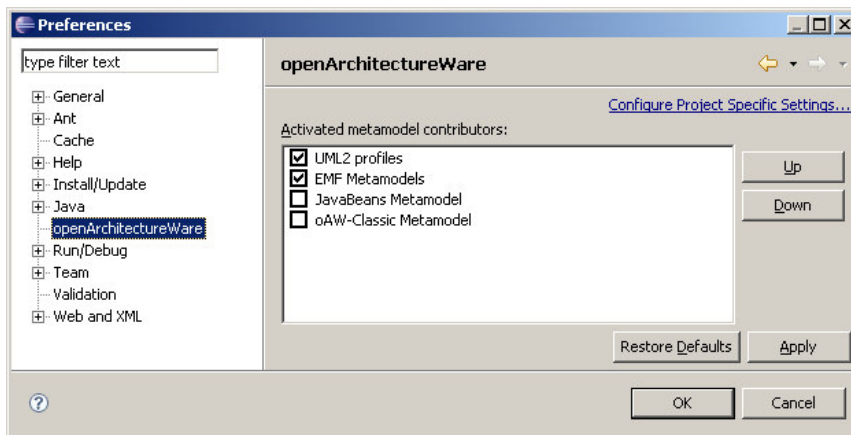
Preferences

type filter text

General
Ant
Cache
Help
Install/Update
Java
openArchitectureWare
Run/Debug
Team
Validation
Web and XML

openArchitectureWare

Configure Project Specific Settings...

Activated metamodel contributors:

UML2 profiles
EMF Metamodels
JavaBeans Metamodel
oAW-Classic Metamodel

Up
Down

Restore Defaults
Apply

OK
Cancel